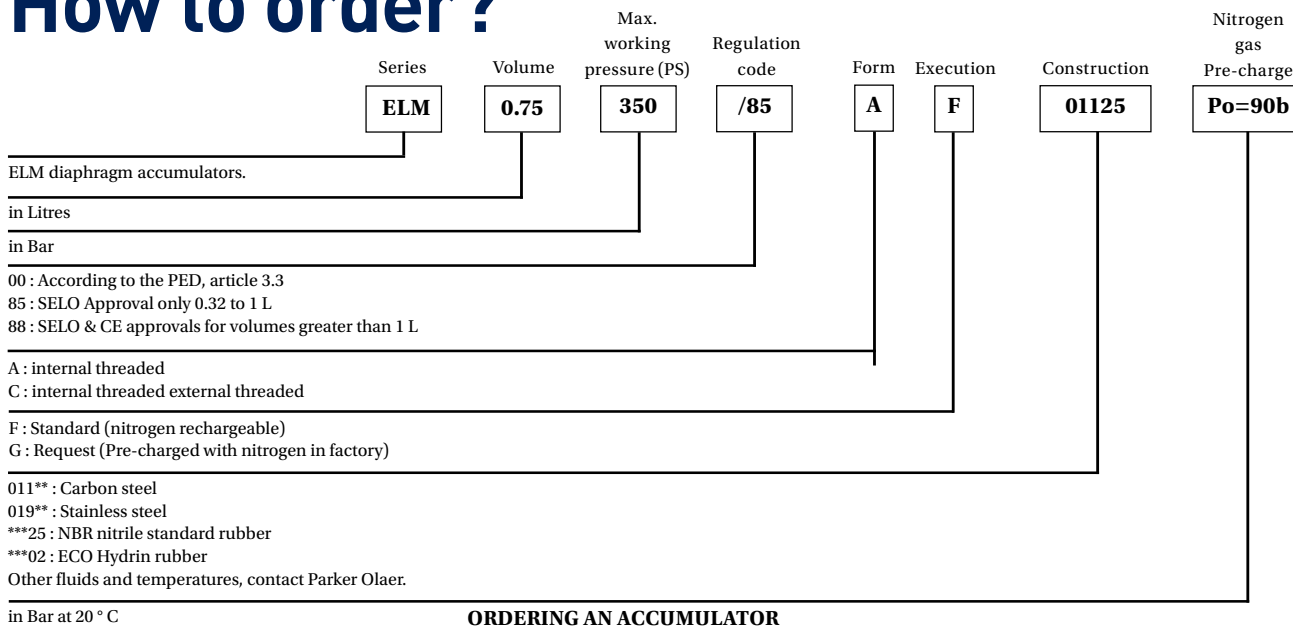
How to order ?

Series

Volume

Max. working pressure (PS)

Regulation code

Form

Execution

Construction

Nitrogen gas Pre-charge

ELM

0.75

350

/85

A

F

01125

Po=90b

ELM diaphragm accumulators.

in Litres

in Bar

00 : According to the PED, article 3.3
85 : SELO Approval only 0.32 to 1 L
88 : SELO & CE approvals for volumes greater than 1 L

A : internal threaded
C : internal threaded external threaded

F : Standard (nitrogen rechargeable)
G : Request (Pre-charged with nitrogen in factory)

011** : Carbon steel
019** : Stainless steel
***25 : NBR nitrile standard rubber
***02 : ECO Hydrin rubber
Other fluids and temperatures, contact Parker Olaer.

in Bar at 20 ° C

ORDERING AN ACCUMULATOR